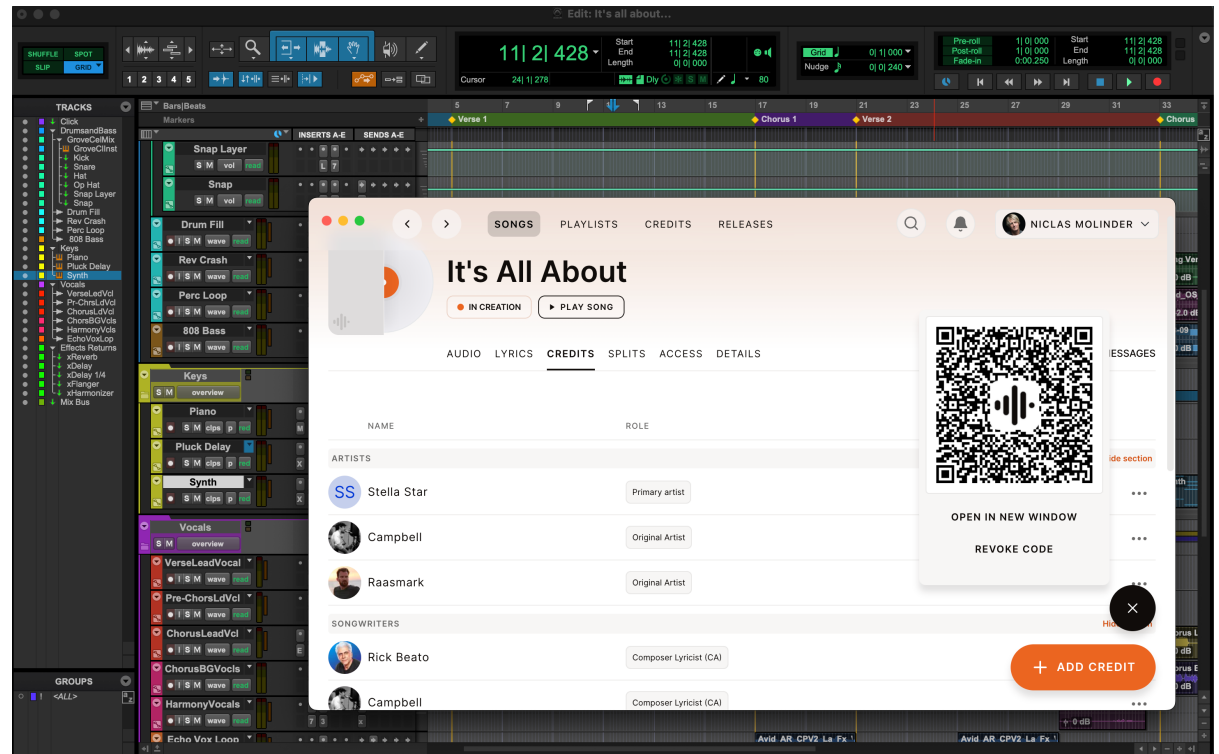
Edit: It's all about...

SHUFFLE SPOT
SLIP GRID

1 2 3 4 5

11| 2| 428
Start 11| 2| 428
End 11| 2| 428
Length 0| 0| 000
Cursor 24| 1| 278
Dly
80

Grid 0| 1| 000
Nudge 0| 0| 240

Pre-roll 1| 0| 000
Post-roll 1| 0| 000
Fade-in 0:00.250
Start 11| 2| 428
End 11| 2| 428
Length 0| 0| 000

TRACKS
Click
DrumsandBass
GroveCelMix
GroveCllnst
Kick
Snare
Hat
Op Hat
Snap Layer
Snap
Drum Fill
Rev Crash
Perc Loop
808 Bass
Keys
Piano
Pluck Delay
Synth
Vocals
VerseLedVcl
Pr-ChrsLdVcl
ChorusLdVcl
ChorsBGVcls
HarmonyVcls
EchoVoxLop
Effects Returns
xReverb
xDelay
xDelay 1/4
xFlanger
xHarmonizer
Mix Bus

GROUPS
<ALL>

Bars|Beats
Markers
5 7 9 13 15 17 19 21 23 25 27 29 31 33
Verse 1
Chorus 1
Verse 2
Chorus

INSERTS A-E
SENDS A-E

Snap Layer
S M vol read
Snap
S M vol read
Drum Fill
S M wave read
Rev Crash
S M wave read
Perc Loop
S M wave read
808 Bass
S M wave read
Keys
S M overview
Piano
S M clps p red
Pluck Delay
S M clps p red
Synth
S M clps p red
Vocals
S M overview
VerseLeadVocal
S M wave read
Pre-ChorsLdVcl
S M wave read
ChorusLeadVcl
S M wave read
ChorusBGVocls
S M wave read
HarmonyVocals
S M wave read
Echo Vox Loop

SONGS PLAYLISTS CREDITS RELEASES
NICLAS MOLINDER

It's All About
IN CREATION
PLAY SONG

AUDIO LYRICS CREDITS SPLITS ACCESS DETAILS
ESSAGES

NAME
ROLE

ARTISTS
ide section
SS Stella Star
Primary artist
Campbell
Original Artist
Raasmark
Original Artist

SONGWRITERS
Hid
Rick Beato
Composer Lyricist (CA)
Campbell
Composer Lyricist (CA)

OPEN IN NEW WINDOW
REVOKE CODE

ADD CREDIT

Avid AR CPV2 La Fx
Avid AR CPV2 La Fx
0 dB